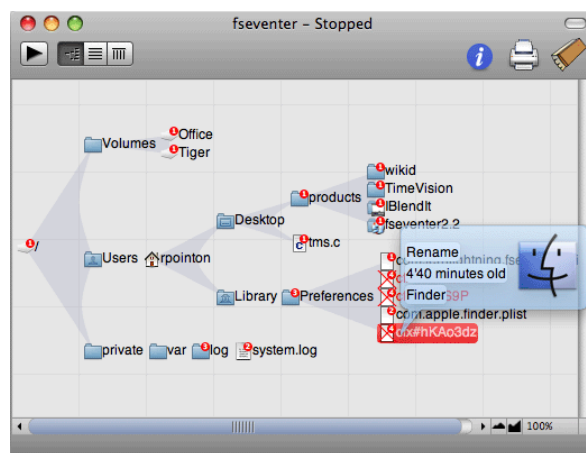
fseventer - Stopped

/
Volumes
Office
Tiger
Users
rpointon
Desktop
products
wikid
TimeVision
lBlendIt
fseventer2.2
tms.c
Library
Preferences
com.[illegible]htning.fs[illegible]
Rename
4'40 minutes old
Finder
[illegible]69P
com.apple.finder.plist
.dx#hKAo3dz
private
var
log
system.log
100%